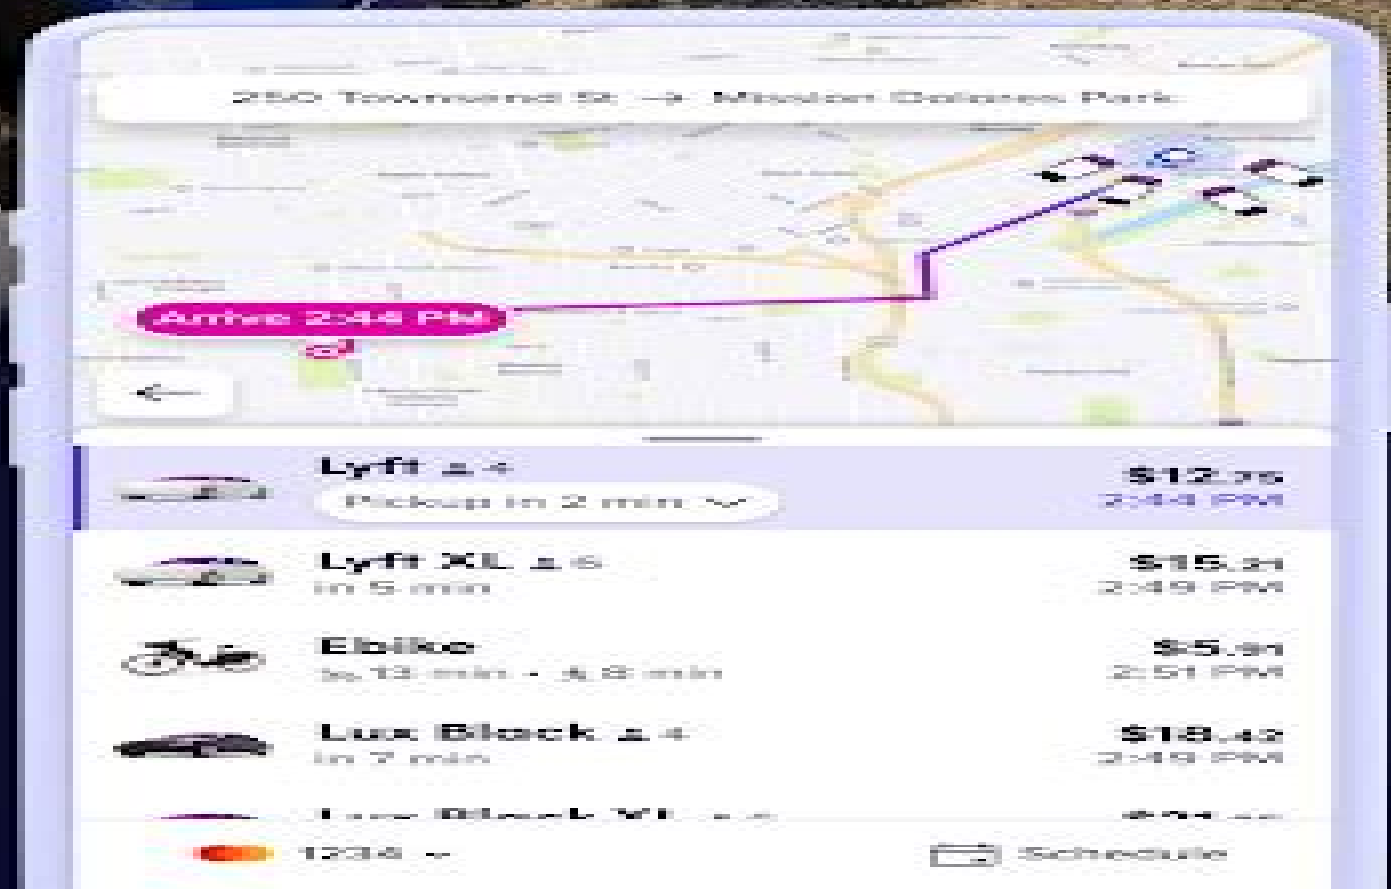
250 Townsend St → Mission Dolores Park

Arrive 2:44 PM

Lyft 4
Pickup in 2 min
$12.75
2:44 PM

Lyft XL 6
in 5 min
$15.31
2:49 PM

Ebike
13 min · 8 min
$5.91
2:51 PM

Lux Black 4
in 7 min
$18.42
2:49 PM

Lux Black XL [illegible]
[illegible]

1234

Schedule